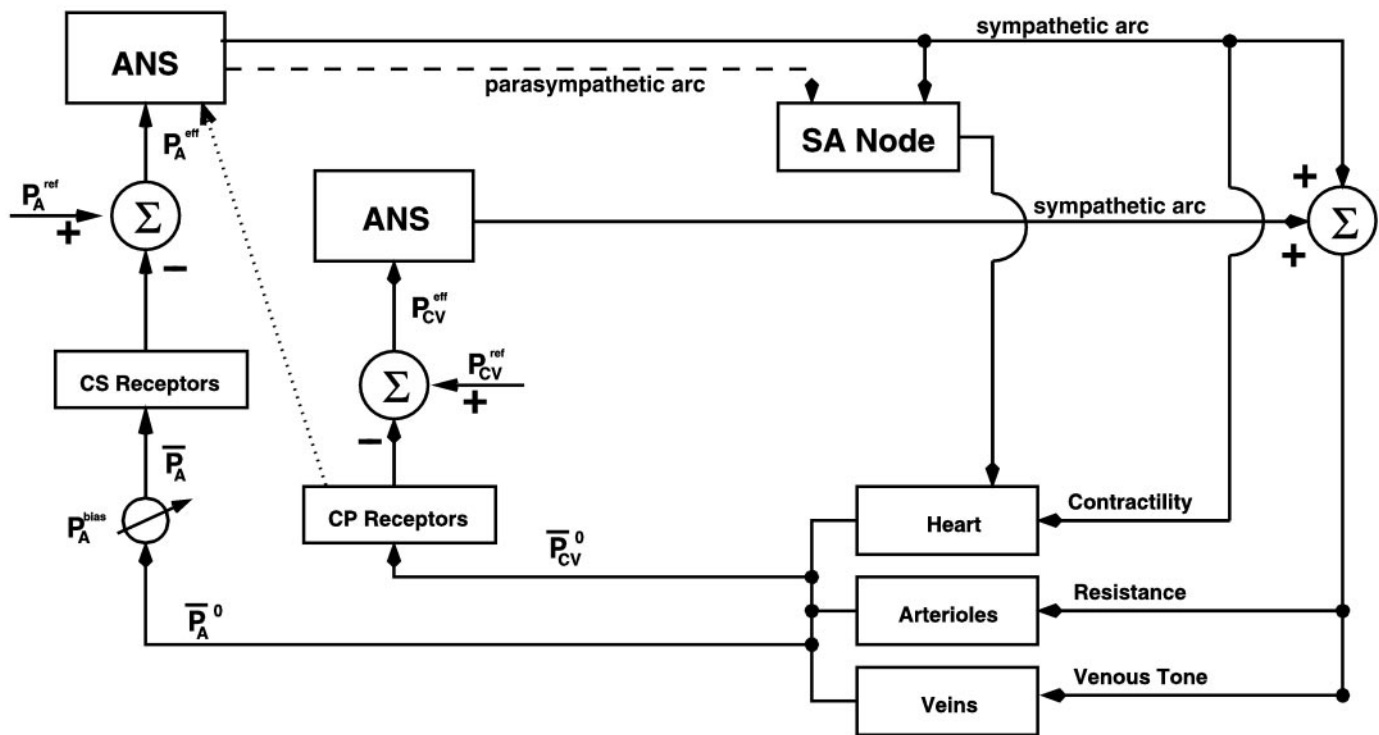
ANS

sympathetic arc

parasympathetic arc

$P_A^{eff}$

SA Node

$P_A^{ref}$

+

$\Sigma$

−

ANS

sympathetic arc

+

$\Sigma$

+

$P_{CV}^{eff}$

$\Sigma$

$P_{CV}^{ref}$

+

−

CS Receptors

$\overline{P}_A$

$P_A^{bias}$

CP Receptors

Heart

Contractility

$\overline{P}_{CV}^{\,0}$

Arterioles

Resistance

$\overline{P}_A^{\,0}$

Veins

Venous Tone